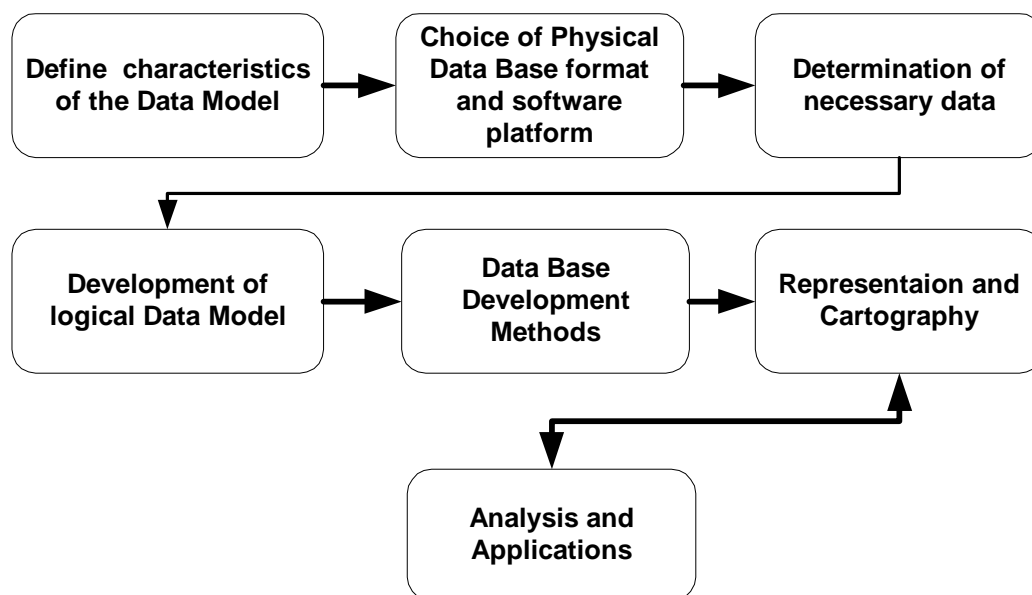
Define characteristics of the Data Model

Choice of Physical Data Base format and software platform

Determination of necessary data

Development of logical Data Model

Data Base Development Methods

Representaion and Cartography

Analysis and Applications